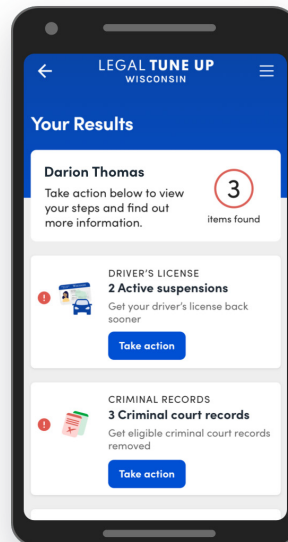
LEGAL TUNE UP
WISCONSIN

Your Results

Darion Thomas
Take action below to view your steps and find out more information.

3
items found

DRIVER'S LICENSE
2 Active suspensions
Get your driver's license back sooner
Take action

CRIMINAL RECORDS
3 Criminal court records
Get eligible criminal court records removed
Take action